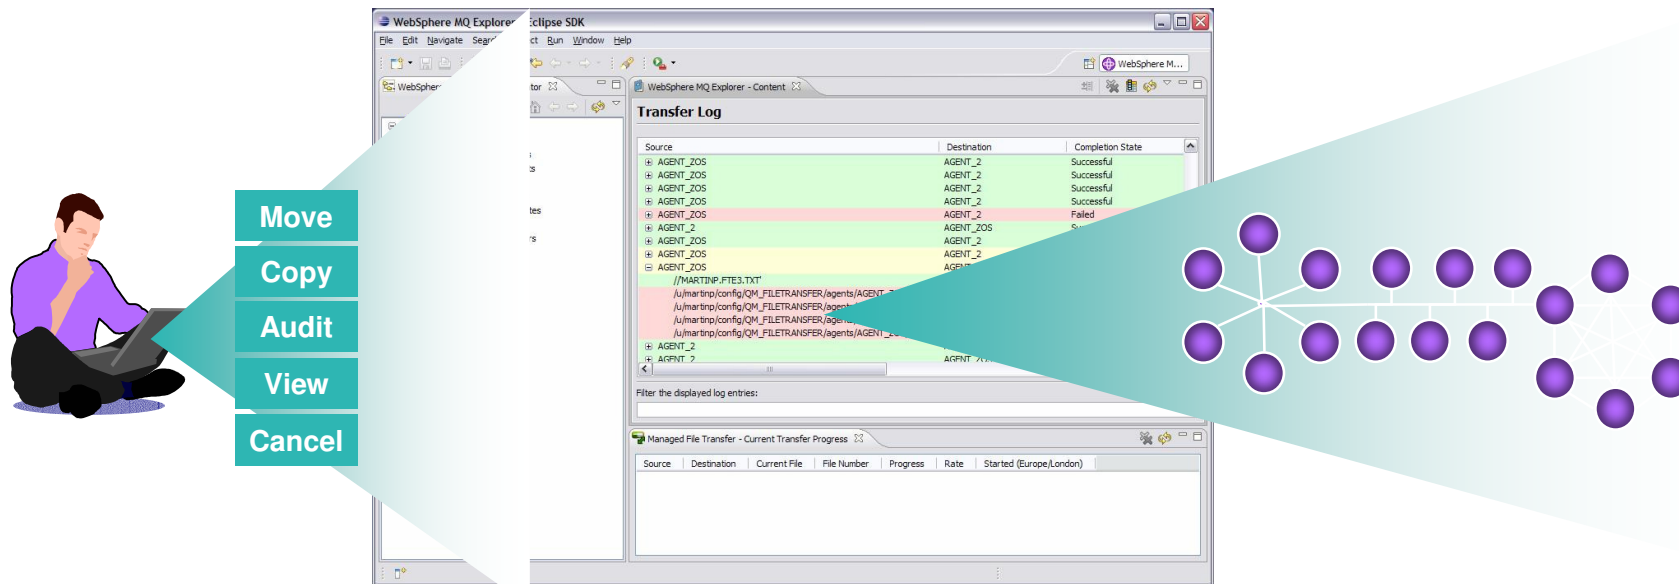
Move

Copy

Audit

View

Cancel

WebSphere MQ Explorer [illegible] Eclipse SDK

File Edit Navigate Sear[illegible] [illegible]ct Run Window Help

WebSphere M...

WebSpher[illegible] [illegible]tor

WebSphere MQ Explorer - Content

Transfer Log

| Source | Destination | Completion State |
|---|---|---|
| AGENT_ZOS | AGENT_2 | Successful |
| AGENT_ZOS | AGENT_2 | Successful |
| AGENT_ZOS | AGENT_2 | Successful |
| AGENT_ZOS | AGENT_2 | Successful |
| AGENT_ZOS | AGENT_2 | Failed |
| AGENT_2 | AGENT_ZOS | S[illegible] |
| AGENT_ZOS | AGENT_2 | |
| AGENT_ZOS | AGENT_2 | |
| AGENT_ZOS | AGEN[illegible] | |
| //MARTINP.FTE3.TXT' | | |
| /u/martinp/config/QM_FILETRANSFER/agents/AGENT_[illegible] | | |
| /u/martinp/config/QM_FILETRANSFER/agen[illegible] | | |
| /u/martinp/config/QM_FILETRANSFER/age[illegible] | | |
| /u/martinp/config/QM_FILETRANSFER/agents/AGENT_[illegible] | | |
| AGENT_2 | | |
| AGENT_2 | AGENT_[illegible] | |

Filter the displayed log entries:

Managed File Transfer - Current Transfer Progress

| Source | Destination | Current File | File Number | Progress | Rate | Started (Europe/London) |
|---|---|---|---|---|---|---|